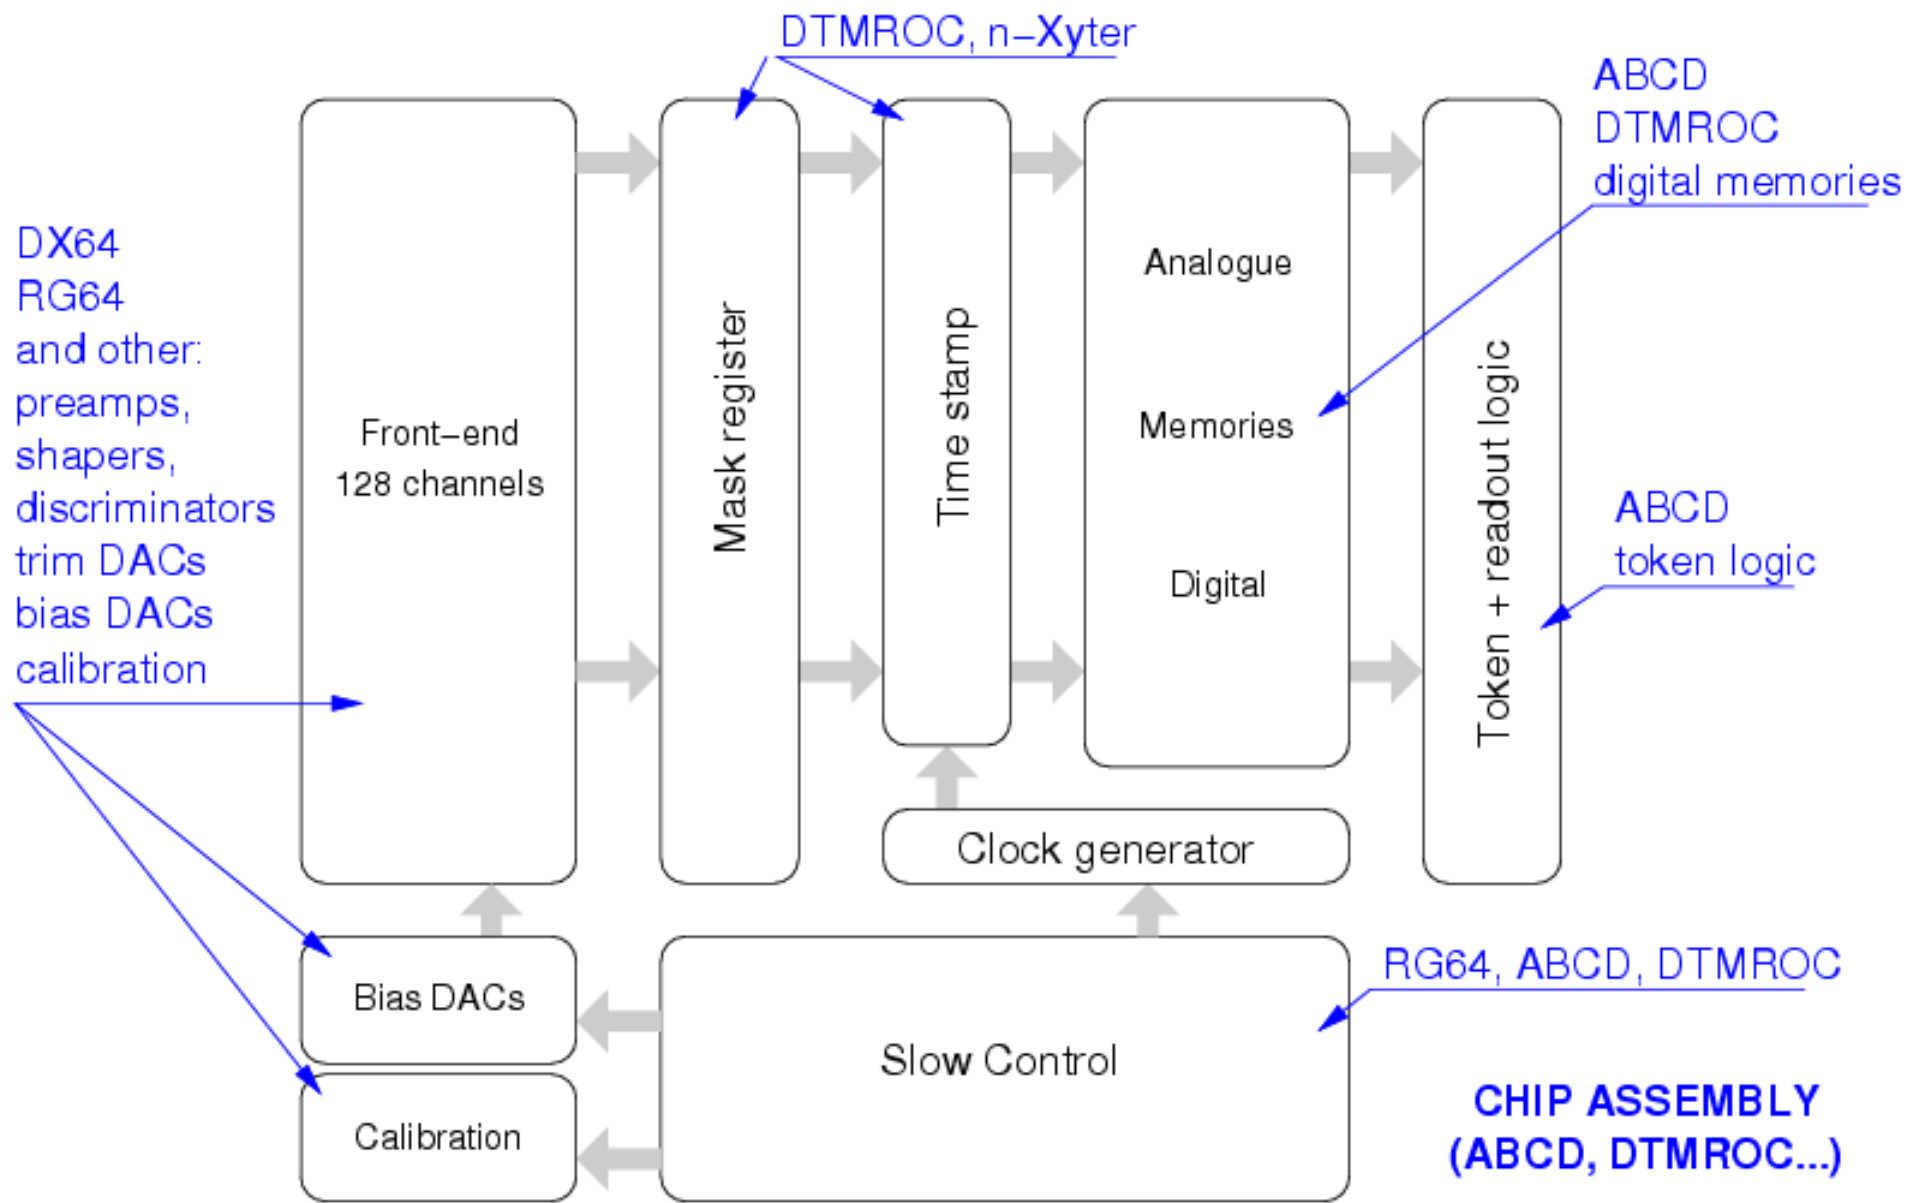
DTMROC, n–Xyter

ABCD
DTMROC
digital memories

DX64
RG64
and other:
preamps,
shapers,
discriminators
trim DACs
bias DACs
calibration

Front–end
128 channels

Mask register

Time stamp

Analogue

Memories

Digital

Token + readout logic

ABCD
token logic

Clock generator

Bias DACs

Calibration

Slow Control

RG64, ABCD, DTMROC

CHIP ASSEMBLY
(ABCD, DTMROC...)